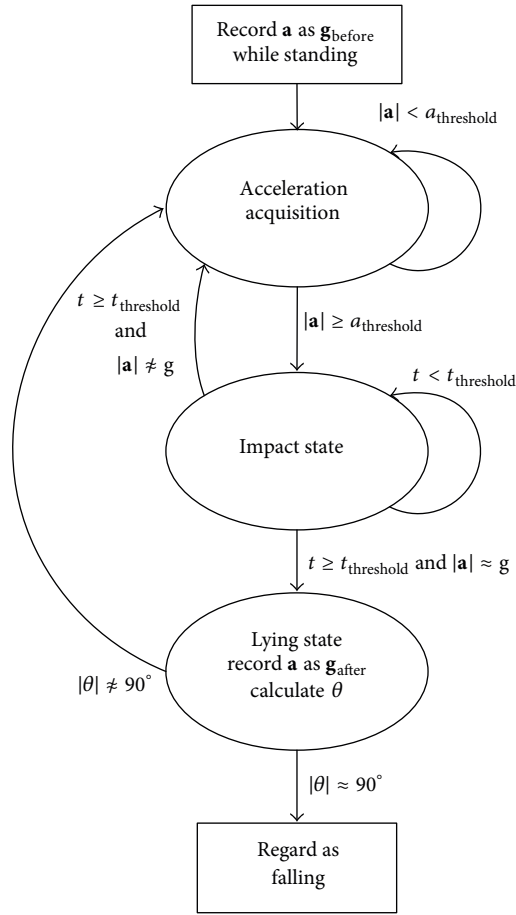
Record $\mathbf{a}$ as $\mathbf{g}_{\text{before}}$ while standing

$|\mathbf{a}| < a_{\text{threshold}}$

Acceleration acquisition

$t \geq t_{\text{threshold}}$ and $|\mathbf{a}| \neq g$

$|\mathbf{a}| \geq a_{\text{threshold}}$

$t < t_{\text{threshold}}$

Impact state

$t \geq t_{\text{threshold}}$ and $|\mathbf{a}| \approx g$

Lying state record $\mathbf{a}$ as $\mathbf{g}_{\text{after}}$ calculate $\theta$

$|\theta| \neq 90^{\circ}$

$|\theta| \approx 90^{\circ}$

Regard as falling